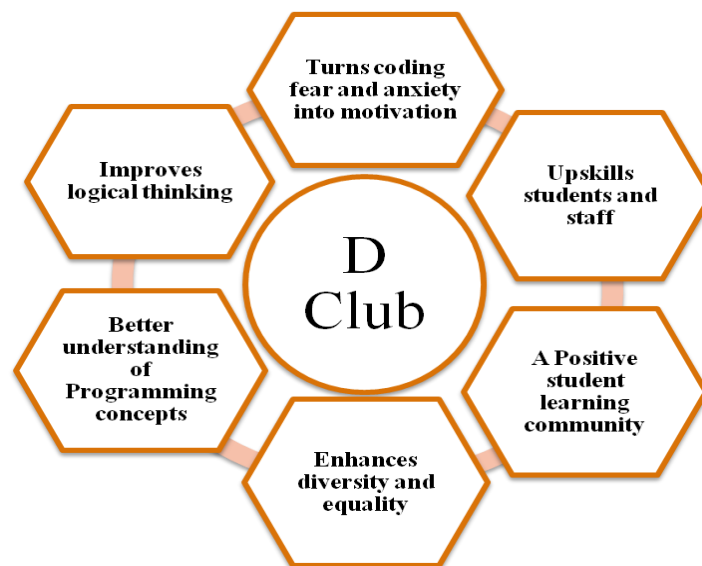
D Club

Turns coding fear and anxiety into motivation

Upskills students and staff

A Positive student learning community

Enhances diversity and equality

Better understanding of Programming concepts

Improves logical thinking